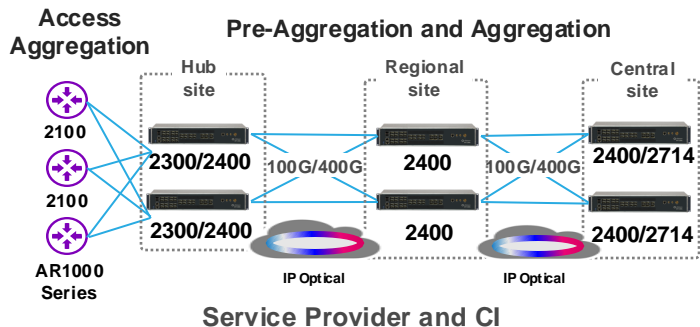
Access Aggregation

Pre-Aggregation and Aggregation

Hub site

Regional site

Central site

2100

2100

AR1000 Series

2300/2400

2300/2400

100G/400G

2400

2400

100G/400G

2400/2714

2400/2714

IP Optical

IP Optical

Service Provider and CI